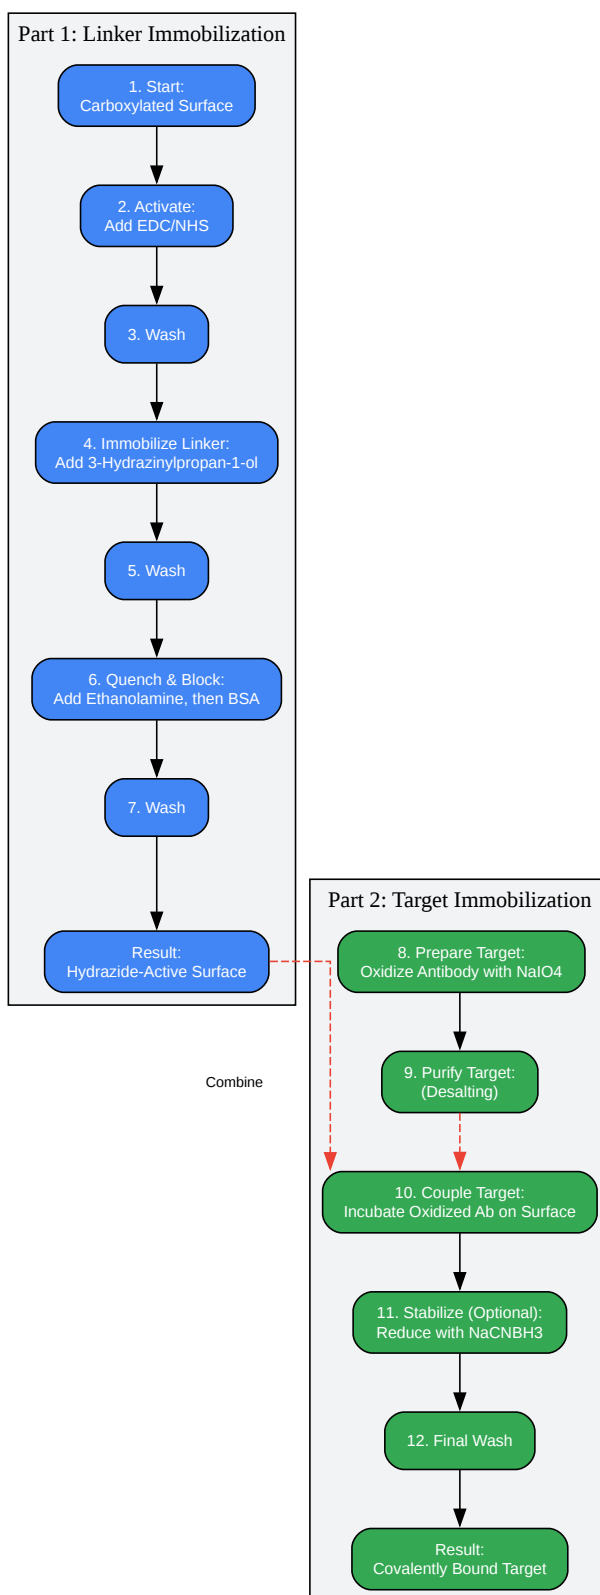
Part 1: Linker Immobilization

1. Start:
Carboxylated Surface

2. Activate:
Add EDC/NHS

3. Wash

4. Immobilize Linker:
Add 3-Hydrazinylpropan-1-ol

5. Wash

6. Quench & Block:
Add Ethanolamine, then BSA

7. Wash

Result:
Hydrazide-Active Surface

Part 2: Target Immobilization

8. Prepare Target:
Oxidize Antibody with NaIO4

Combine

9. Purify Target:
(Desalting)

10. Couple Target:
Incubate Oxidized Ab on Surface

11. Stabilize (Optional):
Reduce with NaCNBH3

12. Final Wash

Result:
Covalently Bound Target